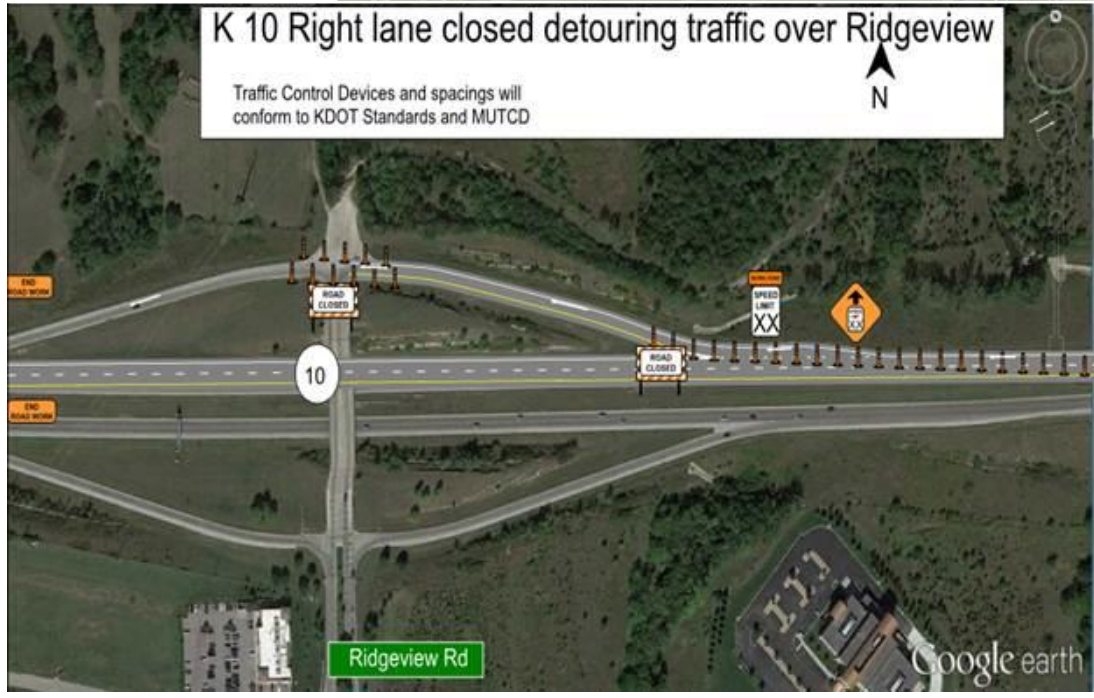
K 10 Right lane closed detouring traffic over Ridgeview

Traffic Control Devices and spacings will conform to KDOT Standards and MUTCD

N

END ROAD WORK

ROAD CLOSED

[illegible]

SPEED LIMIT XX

10

ROAD CLOSED

END ROAD WORK

Ridgeview Rd

Google earth